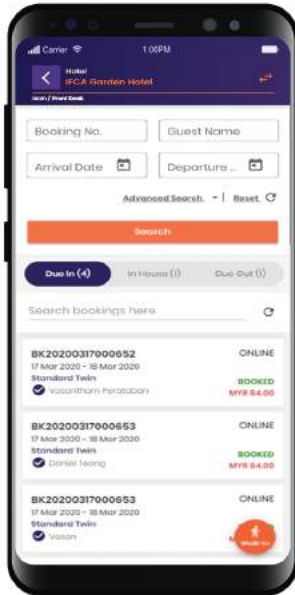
Carrier 1:00PM

Hotel
iFCA Garden Hotel

Main / Front Desk

Booking No.

Guest Name

Arrival Date

Departure ...

Advanced Search

Reset

Search

Due In (4)

In House (1)

Due Out (1)

Search bookings here

BK20200317000652
ONLINE
17 Mar 2020 - 18 Mar 2020
Standard Twin
BOOKED
Vasantham Perataban
MYR 84.00

BK20200317000653
ONLINE
17 Mar 2020 - 18 Mar 2020
Standard Twin
BOOKED
Daniel Teong
MYR 84.00

BK20200317000653
ONLINE
17 Mar 2020 - 18 Mar 2020
Standard Twin
Vason

Walk In